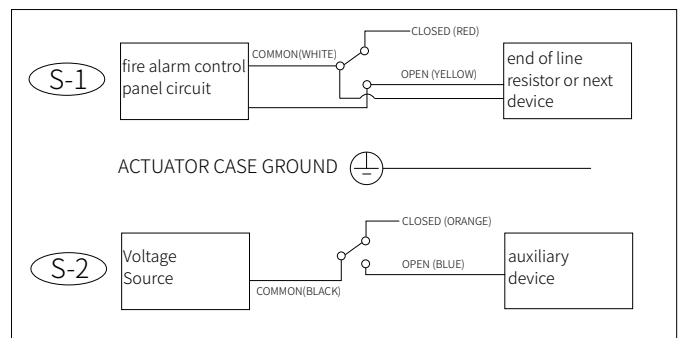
S-1

fire alarm control panel circuit

COMMON(WHITE)

CLOSED (RED)

OPEN (YELLOW)

end of line resistor or next device

ACTUATOR CASE GROUND

S-2

Voltage Source

COMMON(BLACK)

CLOSED (ORANGE)

OPEN (BLUE)

auxiliary device